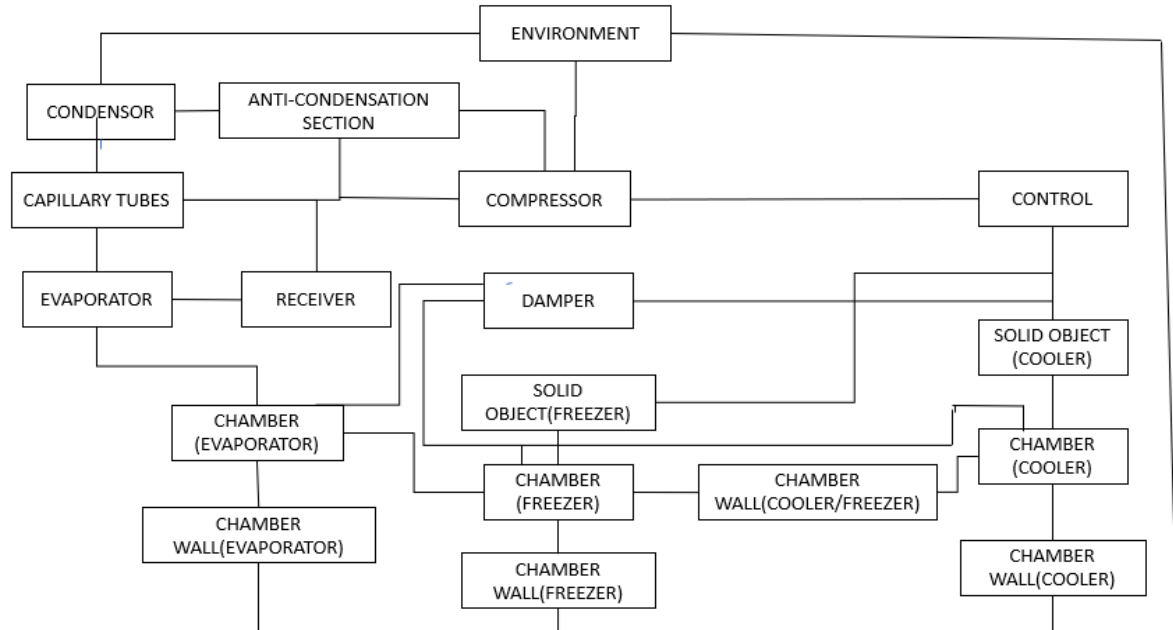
ENVIRONMENT

CONDENSOR

ANTI-CONDENSATION SECTION

CAPILLARY TUBES

COMPRESSOR

CONTROL

EVAPORATOR

RECEIVER

DAMPER

SOLID OBJECT (COOLER)

SOLID OBJECT(FREEZER)

CHAMBER (EVAPORATOR)

CHAMBER (COOLER)

CHAMBER (FREEZER)

CHAMBER WALL(COOLER/FREEZER)

CHAMBER WALL(EVAPORATOR)

CHAMBER WALL(FREEZER)

CHAMBER WALL(COOLER)